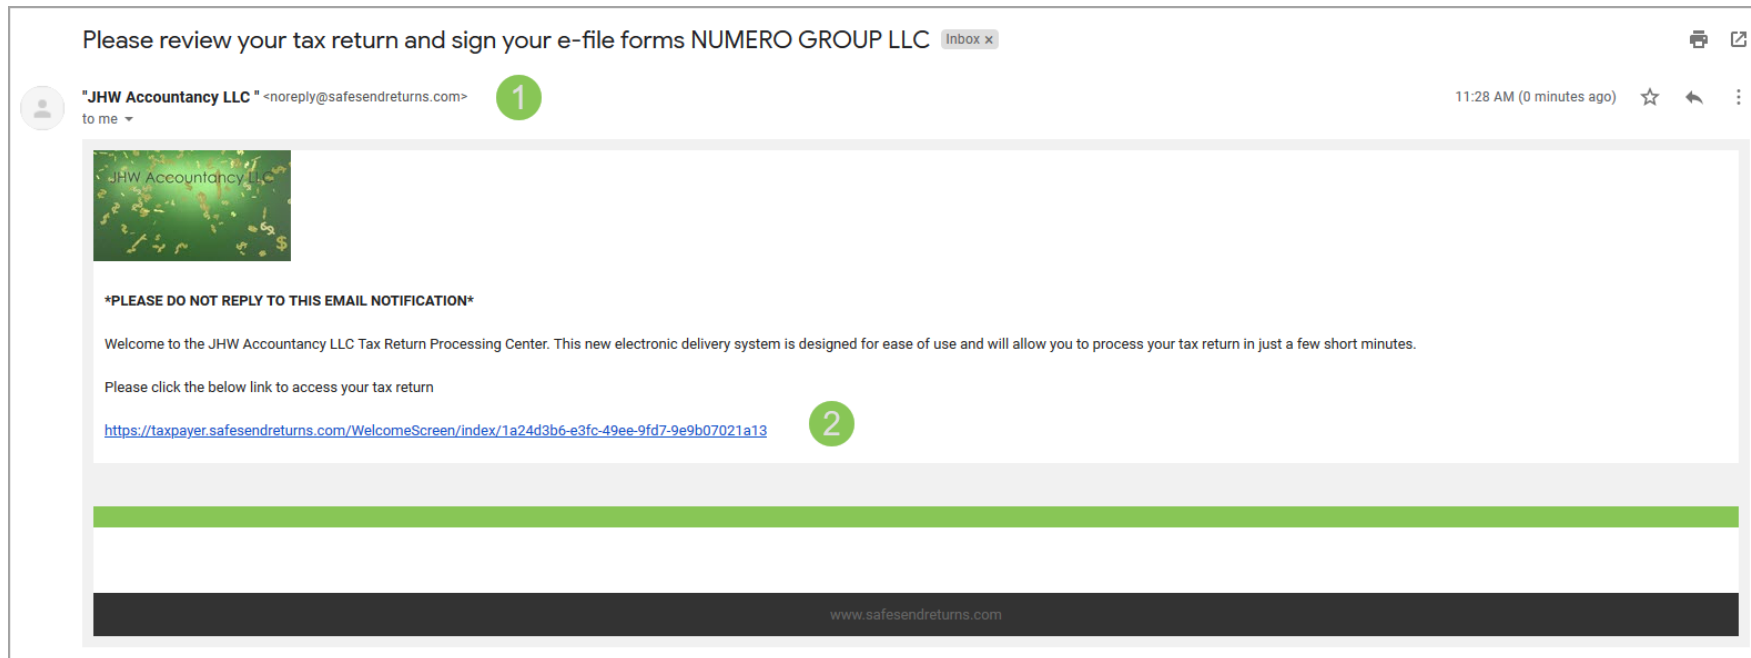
Please review your tax return and sign your e-file forms NUMERO GROUP LLC Inbox ×

"JHW Accountancy LLC " <noreply@safesendreturns.com> 1
to me

11:28 AM (0 minutes ago)

JHW Accountancy LLC

*PLEASE DO NOT REPLY TO THIS EMAIL NOTIFICATION*

Welcome to the JHW Accountancy LLC Tax Return Processing Center. This new electronic delivery system is designed for ease of use and will allow you to process your tax return in just a few short minutes.

Please click the below link to access your tax return

https://taxpayer.safesendreturns.com/WelcomeScreen/index/1a24d3b6-e3fc-49ee-9fd7-9e9b07021a13 2

www.safesendreturns.com